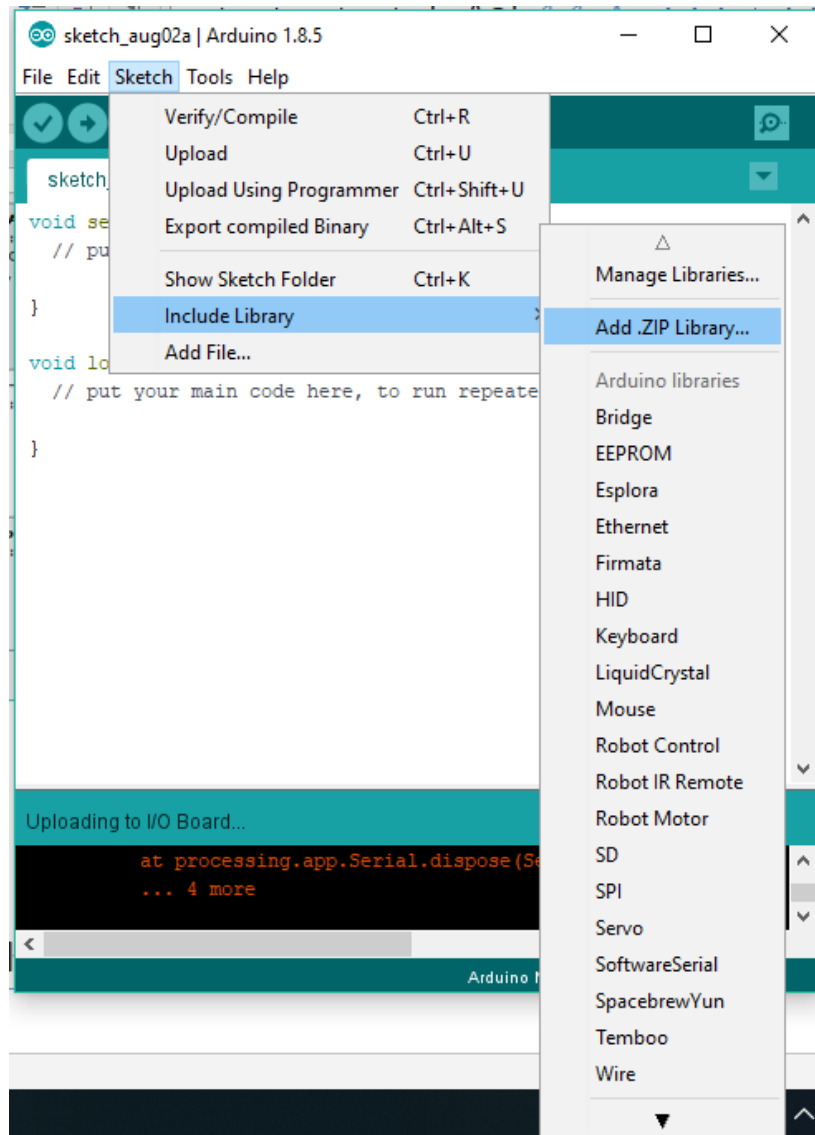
sketch_aug02a | Arduino 1.8.5

File Edit Sketch Tools Help

sketch_

void se
  // pu

}

void lo
  // put your main code here, to run repeate

}

Verify/Compile Ctrl+R
Upload Ctrl+U
Upload Using Programmer Ctrl+Shift+U
Export compiled Binary Ctrl+Alt+S
Show Sketch Folder Ctrl+K
Include Library
Add File...

Manage Libraries...
Add .ZIP Library...
Arduino libraries
Bridge
EEPROM
Esplora
Ethernet
Firmata
HID
Keyboard
LiquidCrystal
Mouse
Robot Control
Robot IR Remote
Robot Motor
SD
SPI
Servo
SoftwareSerial
SpacebrewYun
Temboo
Wire

Uploading to I/O Board...

at processing.app.Serial.dispose(Se
... 4 more

Arduino N